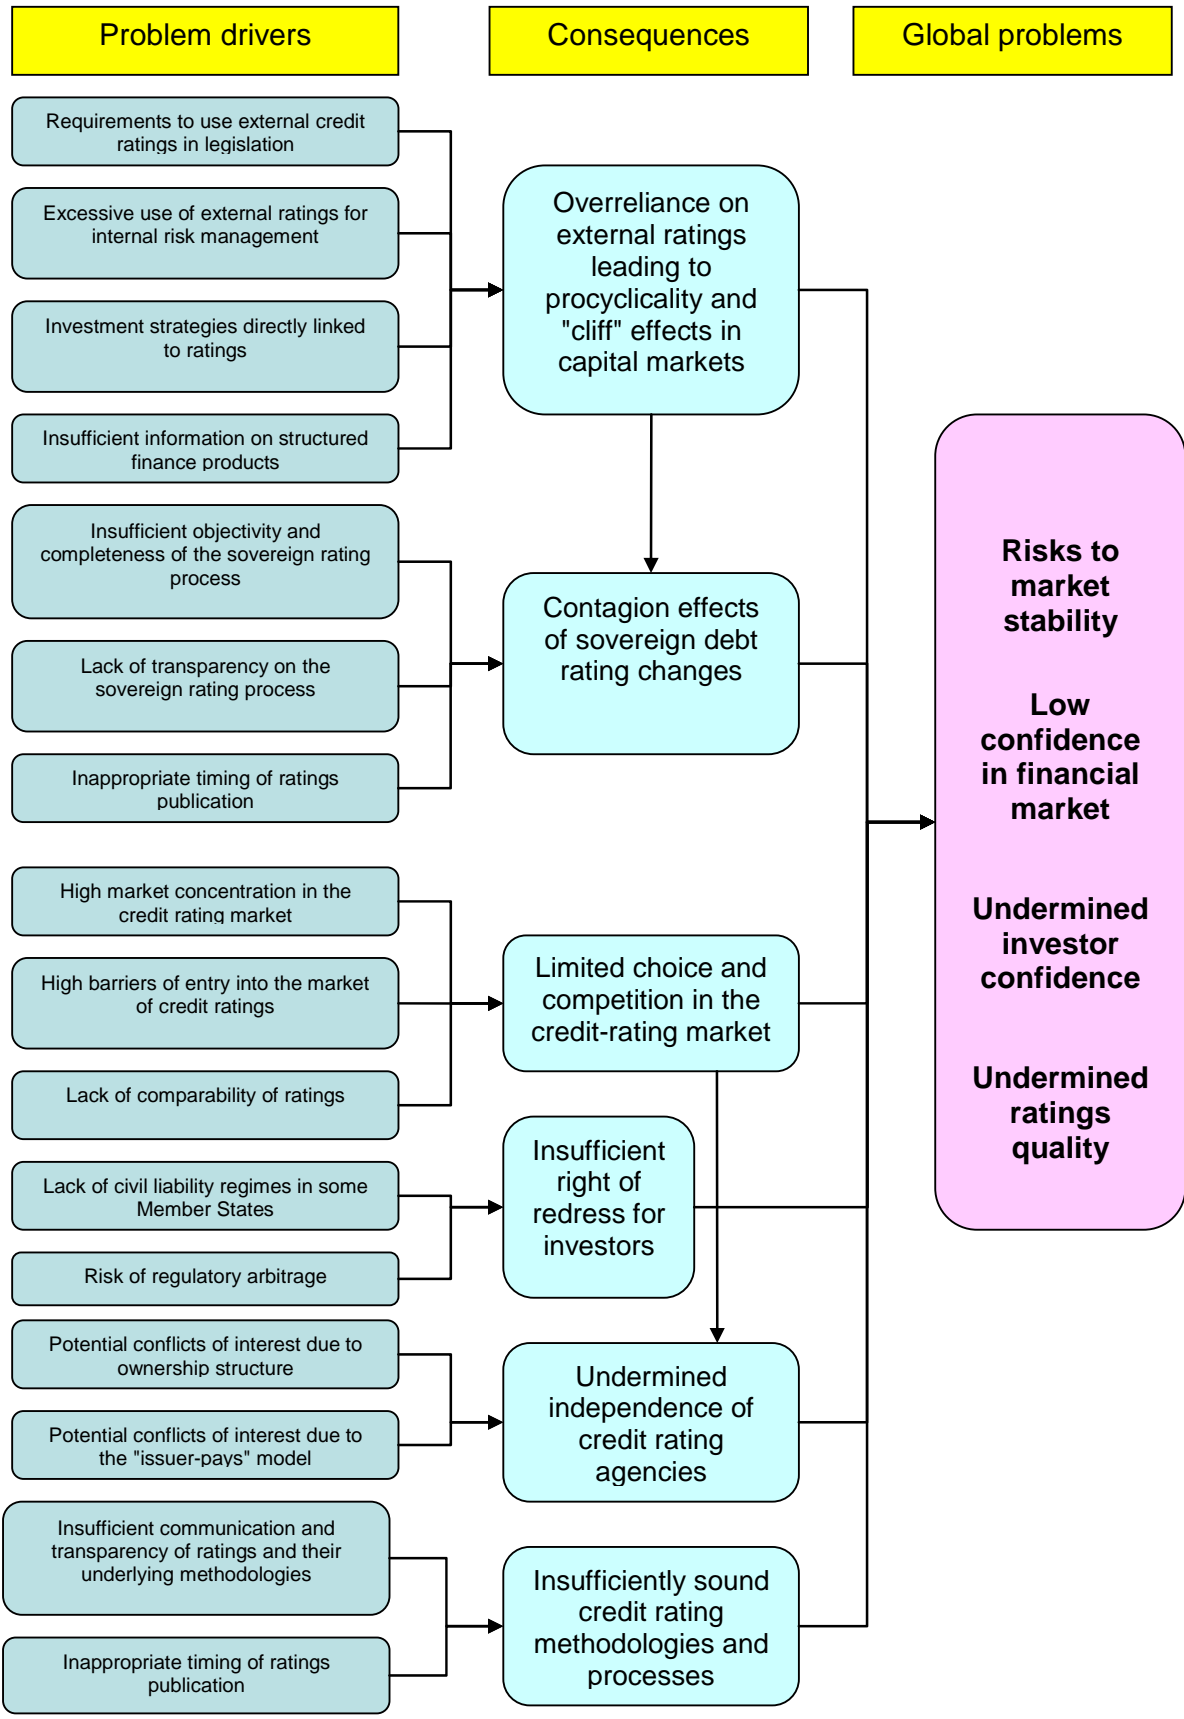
Problem drivers

Consequences

Global problems

Requirements to use external credit ratings in legislation

Excessive use of external ratings for internal risk management

Investment strategies directly linked to ratings

Insufficient information on structured finance products

Overreliance on external ratings leading to procyclicality and "cliff" effects in capital markets

Insufficient objectivity and completeness of the sovereign rating process

Lack of transparency on the sovereign rating process

Inappropriate timing of ratings publication

Contagion effects of sovereign debt rating changes

Risks to market stability

Low confidence in financial market

Undermined investor confidence

Undermined ratings quality

High market concentration in the credit rating market

High barriers of entry into the market of credit ratings

Lack of comparability of ratings

Limited choice and competition in the credit-rating market

Lack of civil liability regimes in some Member States

Risk of regulatory arbitrage

Insufficient right of redress for investors

Potential conflicts of interest due to ownership structure

Potential conflicts of interest due to the "issuer-pays" model

Undermined independence of credit rating agencies

Insufficient communication and transparency of ratings and their underlying methodologies

Inappropriate timing of ratings publication

Insufficiently sound credit rating methodologies and processes